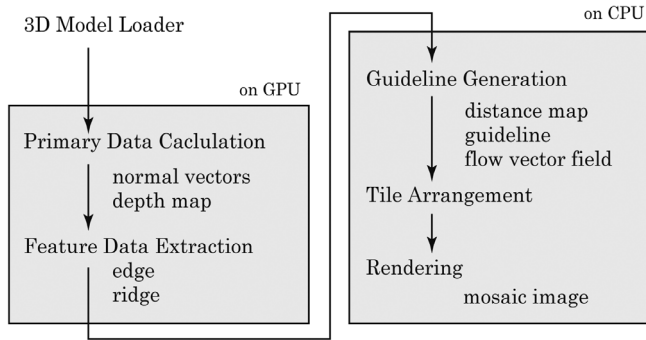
3D Model Loader

on GPU

Primary Data Caclulation

normal vectors
depth map

Feature Data Extraction

edge
ridge

on CPU

Guideline Generation

distance map
guideline
flow vector field

Tile Arrangement

Rendering

mosaic image